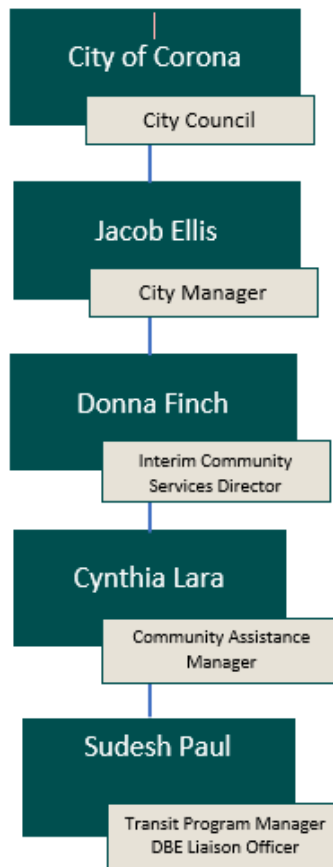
City of Corona

City Council

Jacob Ellis

City Manager

Donna Finch

Interim Community Services Director

Cynthia Lara

Community Assistance Manager

Sudesh Paul

Transit Program Manager DBE Liaison Officer